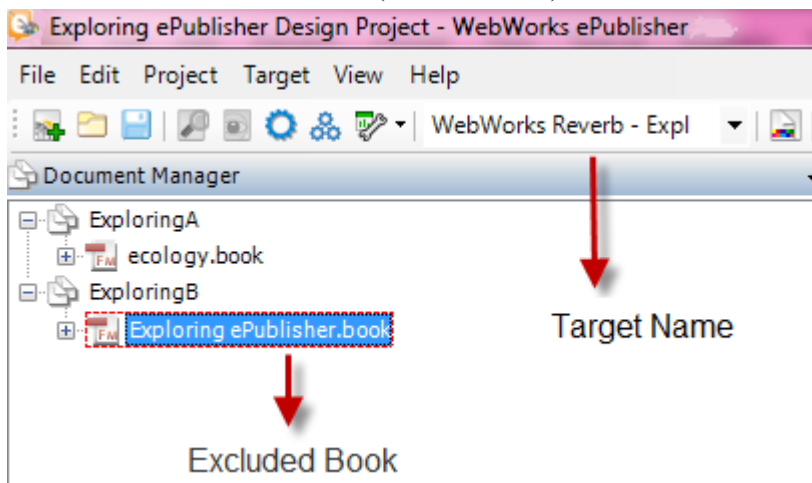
Exploring ePublisher Design Project - WebWorks ePublisher

File Edit Project Target View Help

WebWorks Reverb - Expl

Document Manager

ExploringA

FM ecology.book

ExploringB

FM Exploring ePublisher.book

Target Name

Excluded Book